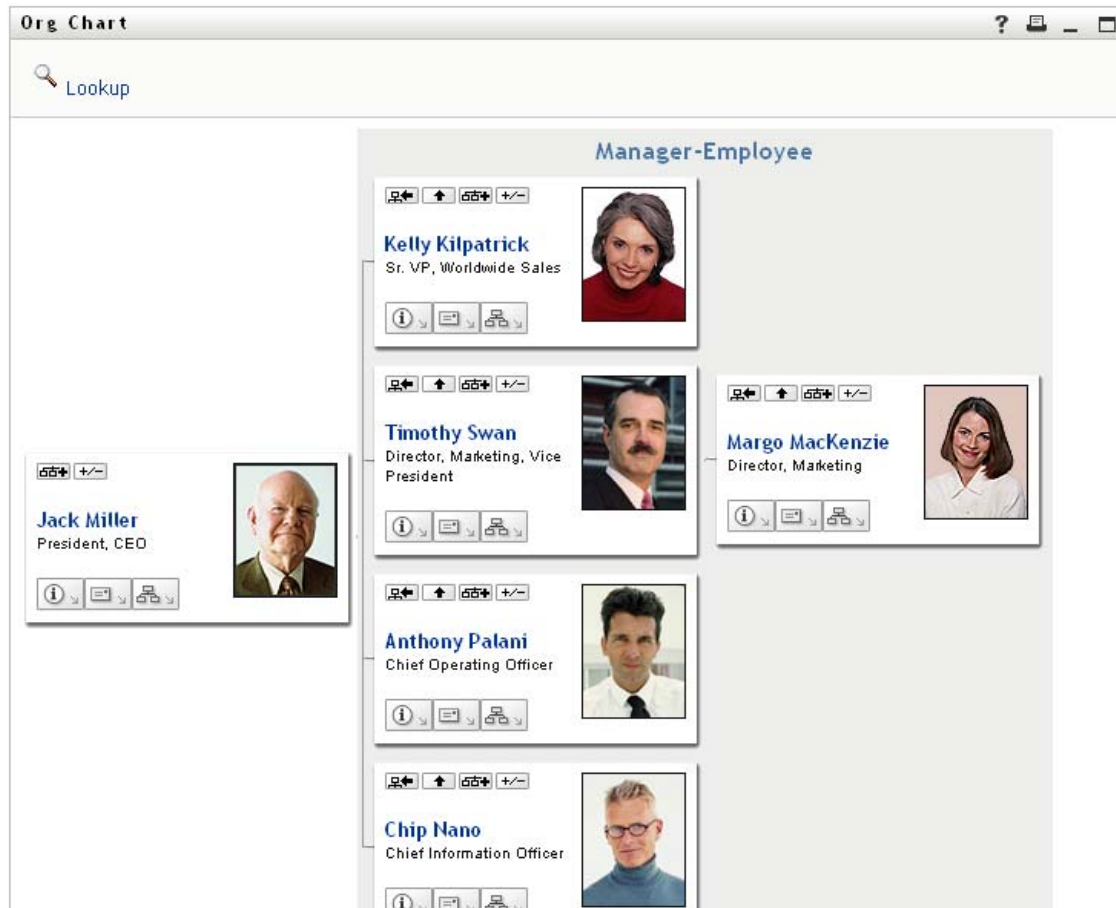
Org Chart

? 

Lookup

Manager-Employee

+/−

Kelly Kilpatrick
Sr. VP, Worldwide Sales

+/−

Timothy Swan
Director, Marketing, Vice President

+/−

Margo MacKenzie
Director, Marketing

+/−

Jack Miller
President, CEO

+/−

Anthony Palani
Chief Operating Officer

+/−

Chip Nano
Chief Information Officer